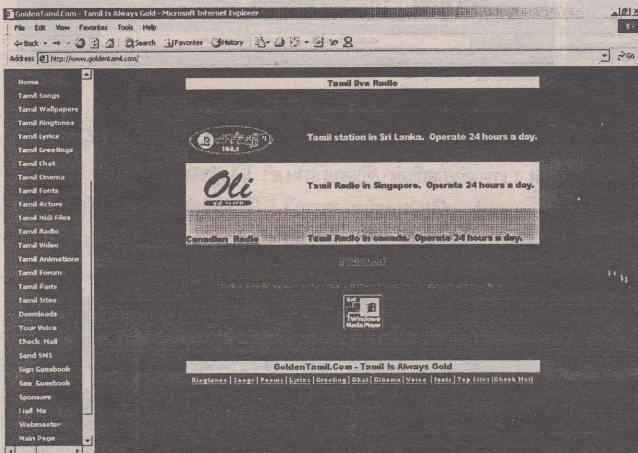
GoldenTamil.Com - Tamil Is Always Gold - Microsoft Internet Explorer

File Edit View Favorites Tools Help

Back Search Favorites History

Address http://www.goldentamil.com/

Go

Home
Tamil Songs
Tamil Wallpapers
Tamil Ringtones
Tamil Lyrics
Tamil Greetings
Tamil Chat
Tamil Cinema
Tamil Fonts
Tamil Actors
Tamil Midi Files
Tamil Radio
Tamil Video
Tamil Animations
Tamil Forum
Tamil Poets
Tamil Sites
Downloads
Your Voice
Check Mail
Send SMS
Sign Guestbook
See Guestbook
Sponsors
Mail Me
Webmaster
Main Page

Tamil live Radio

Tamil station in Sri Lanka. Operate 24 hours a day.

Oli

Tamil Radio in Singapore. Operate 24 hours a day.

Canadian Radio

Tamil Radio in canada. Operate 24 hours a day.

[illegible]

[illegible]

Get Windows Media Player

GoldenTamil.Com - Tamil Is Always Gold

Ringtones | Songs | Poems | Lyrics | Greeting | Chat | Cinema | Voice | Fonts | Top Sites | Check Mail